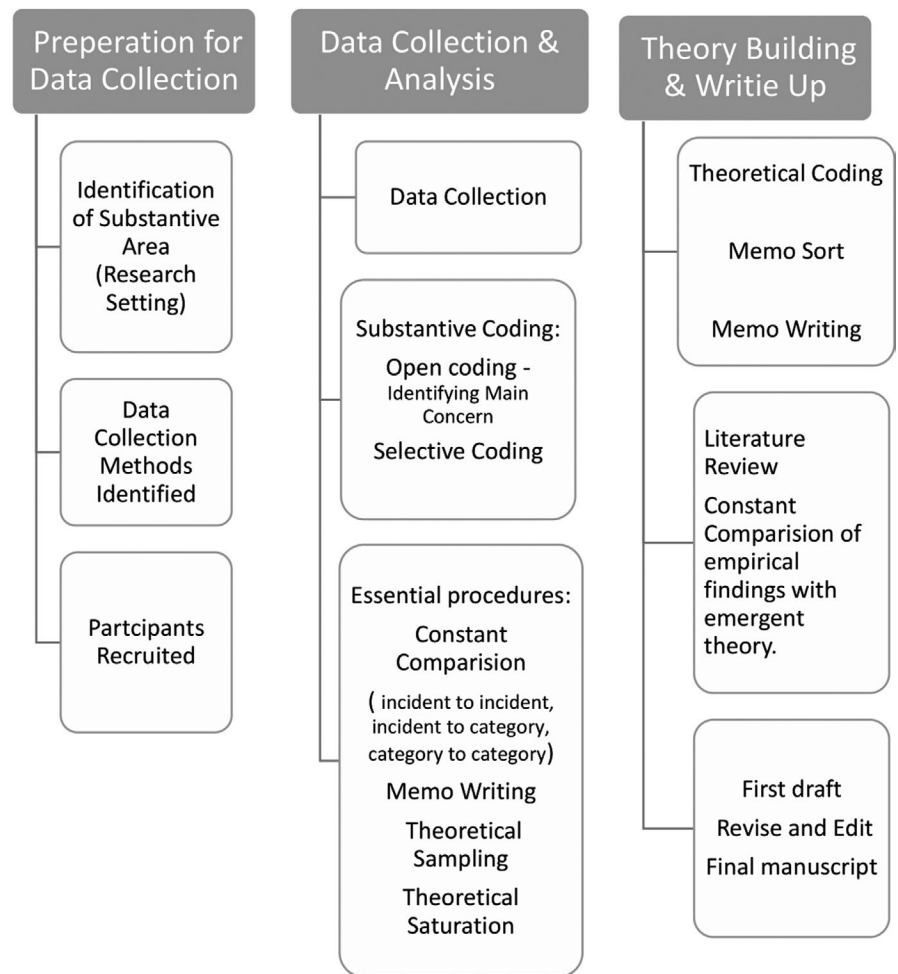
Preperation for Data Collection

Identification of Substantive Area (Research Setting)

Data Collection Methods Identified

Partcipants Recruited

Data Collection & Analysis

Data Collection

Substantive Coding:
Open coding - Identifying Main Concern
Selective Coding

Essential procedures:
Constant Comparision
( incident to incident, incident to category, category to category)
Memo Writing
Theoretical Sampling
Theoretical Saturation

Theory Building & Writie Up

Theoretical Coding
Memo Sort
Memo Writing

Literature Review
Constant Comparision of empirical findings with emergent theory.

First draft
Revise and Edit
Final manuscript